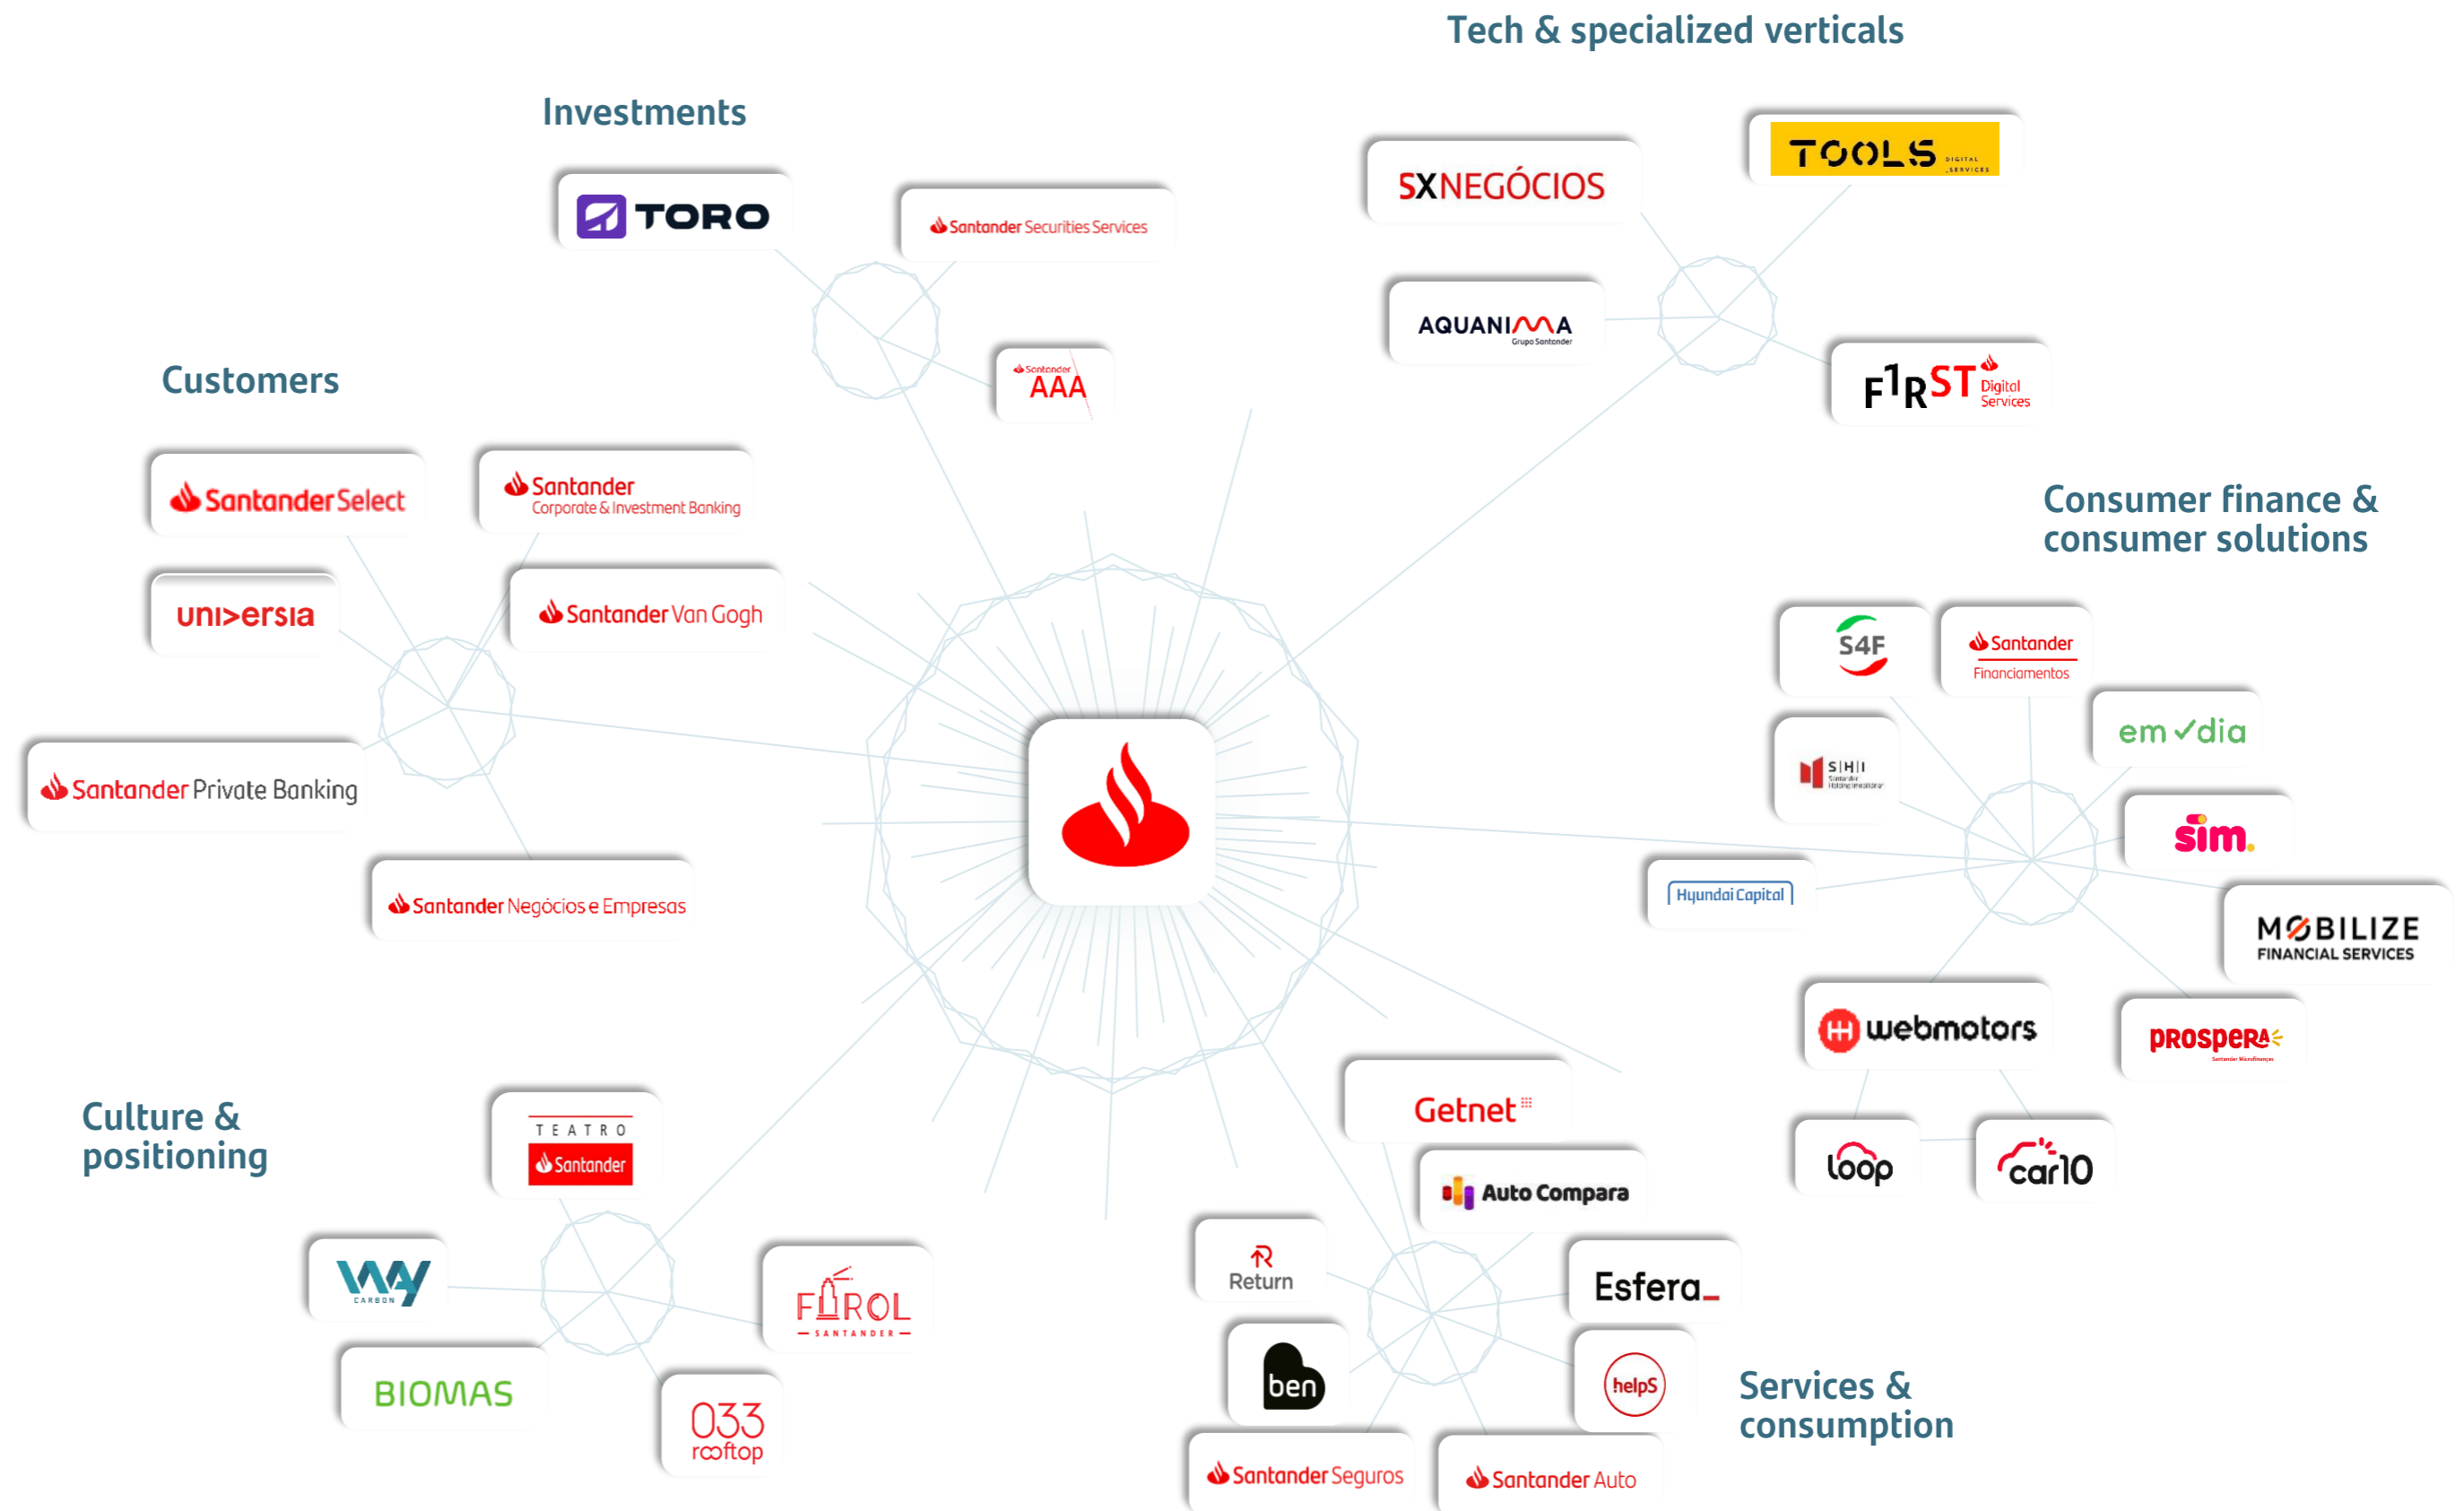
Tech & specialized verticals

Investments

TORO

Santander Securities Services

Santander AAA

SXNEGÓCIOS

TOOLS DIGITAL SERVICES

AQUANIMA Grupo Santander

F1RST Digital Services

Customers

Santander Select

Santander Corporate & Investment Banking

uni>ersia

Santander Van Gogh

Santander Private Banking

Santander Negócios e Empresas

Consumer finance & consumer solutions

S4F

Santander Financiamentos

em dia

SHI

sim.

Hyundai Capital

MOBILIZE FINANCIAL SERVICES

webmotors

PROSPERA Santander Microfinanças

loop

car10

Culture & positioning

TEATRO Santander

WAY CARBON

FAROL SANTANDER

BIOMAS

033 rooftop

Getnet

Auto Compara

Return

Esfera

ben

helpS

Services & consumption

Santander Seguros

Santander Auto